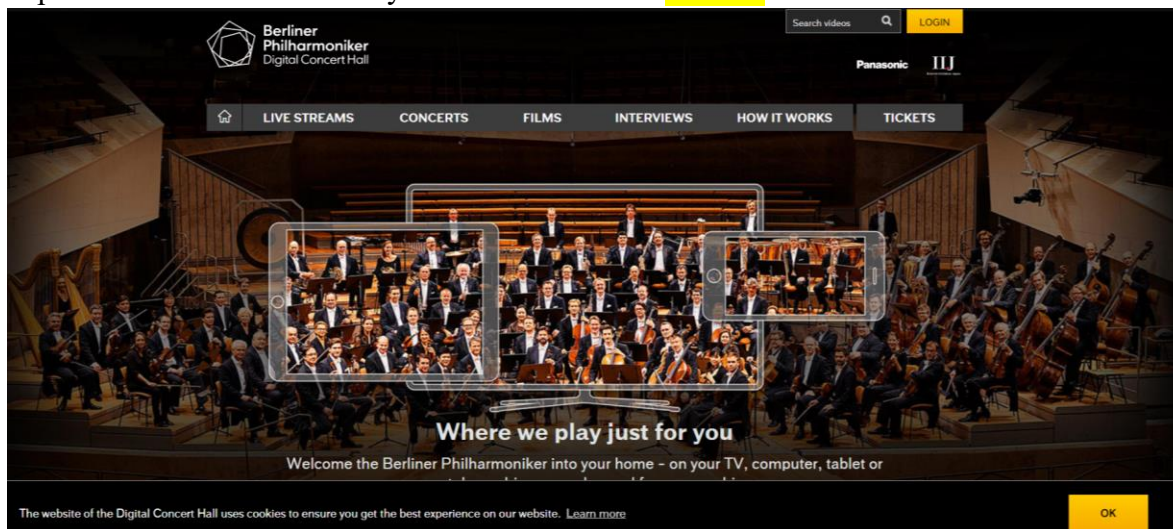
Berliner Philharmoniker
Digital Concert Hall

Search videos

LOGIN

Panasonic IIJ

LIVE STREAMS CONCERTS FILMS INTERVIEWS HOW IT WORKS TICKETS

Where we play just for you

Welcome the Berliner Philharmoniker into your home – on your TV, computer, tablet or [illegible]

The website of the Digital Concert Hall uses cookies to ensure you get the best experience on our website. Learn more

OK